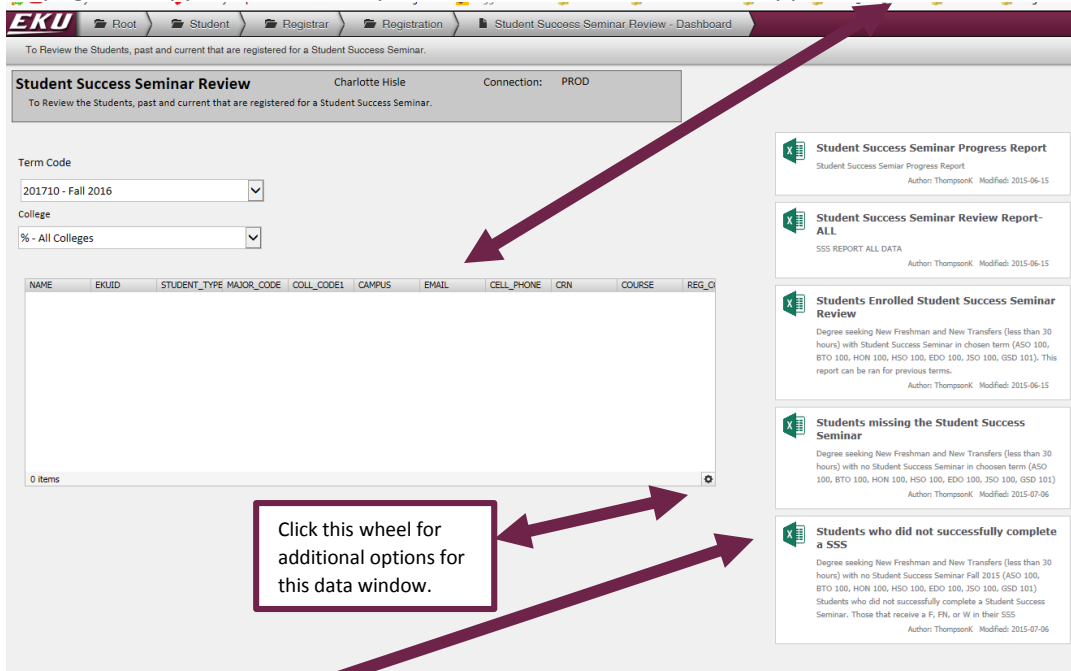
EKU Root Student Registrar Registration Student Success Seminar Review - Dashboard

To Review the Students, past and current that are registered for a Student Success Seminar.

Student Success Seminar Review Charlotte Hisle Connection: PROD
To Review the Students, past and current that are registered for a Student Success Seminar.

Term Code
201710 - Fall 2016
College
% - All Colleges

| NAME | EKUID | STUDENT_TYPE | MAJOR_CODE | COLL_CODE1 | CAMPUS | EMAIL | CELL_PHONE | CRN | COURSE | REG_C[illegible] |
|---|---|---|---|---|---|---|---|---|---|---|

0 items

Click this wheel for additional options for this data window.

Student Success Seminar Progress Report
Student Success Seminar Progress Report
Author: ThompsonK Modified: 2015-06-15

Student Success Seminar Review Report-ALL
SSS REPORT ALL DATA
Author: ThompsonK Modified: 2015-06-15

Students Enrolled Student Success Seminar Review
Degree seeking New Freshman and New Transfers (less than 30 hours) with Student Success Seminar in chosen term (ASO 100, BTO 100, HON 100, HSO 100, EDO 100, JSO 100, GSD 101). This report can be ran for previous terms.
Author: ThompsonK Modified: 2015-06-15

Students missing the Student Success Seminar
Degree seeking New Freshman and New Transfers (less than 30 hours) with no Student Success Seminar in choosen term (ASO 100, BTO 100, HON 100, HSO 100, EDO 100, JSO 100, GSD 101)
Author: ThompsonK Modified: 2015-07-06

Students who did not successfully complete a SSS
Degree seeking New Freshman and New Transfers (less than 30 hours) with no Student Success Seminar Fall 2015 (ASO 100, BTO 100, HON 100, HSO 100, EDO 100, JSO 100, GSD 101) Students who did not successfully complete a Student Success Seminar. Those that receive a F, FN, or W in their SSS
Author: ThompsonK Modified: 2015-07-06